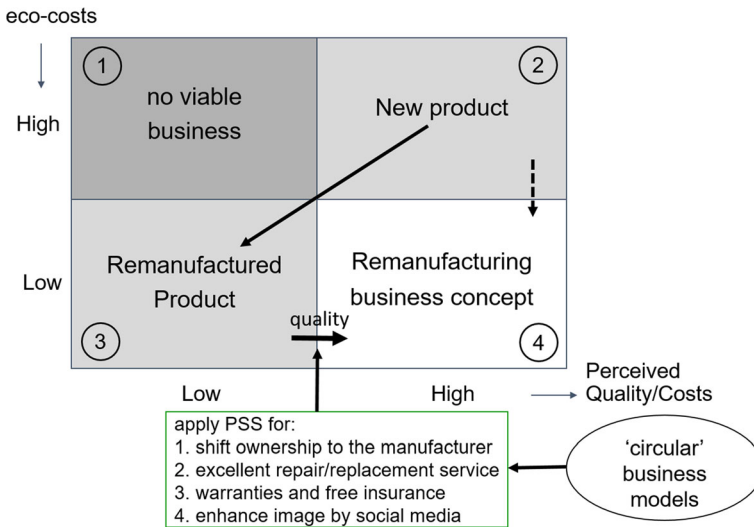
eco-costs

High

Low

1
no viable business

2
New product

3
Remanufactured Product

quality

4
Remanufacturing business concept

Low

High

Perceived Quality/Costs

apply PSS for:
1. shift ownership to the manufacturer
2. excellent repair/replacement service
3. warranties and free insurance
4. enhance image by social media

'circular' business models